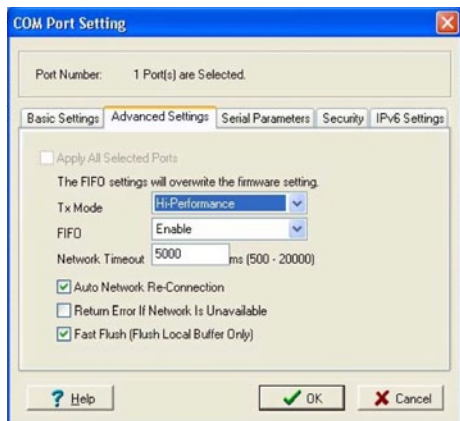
COM Port Setting

Port Number: 1 Port(s) are Selected.

Basic Settings | Advanced Settings | Serial Parameters | Security | IPv6 Settings

Apply All Selected Ports

The FIFO settings will overwrite the firmware setting.

Tx Mode Hi-Performance

FIFO Enable

Network Timeout 5000 ms (500 - 20000)

Auto Network Re-Connection

Return Error If Network Is Unavailable

Fast Flush (Flush Local Buffer Only)

Help

OK

Cancel